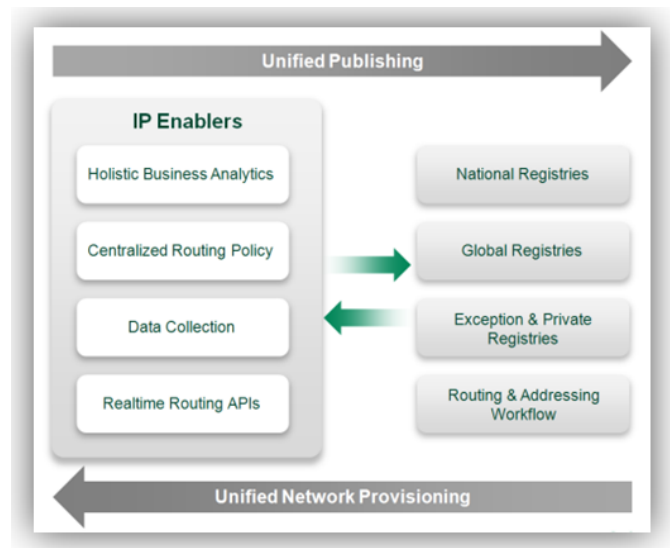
Unified Publishing

IP Enablers

Holistic Business Analytics

Centralized Routing Policy

Data Collection

Realtime Routing APIs

National Registries

Global Registries

Exception & Private Registries

Routing & Addressing Workflow

Unified Network Provisioning